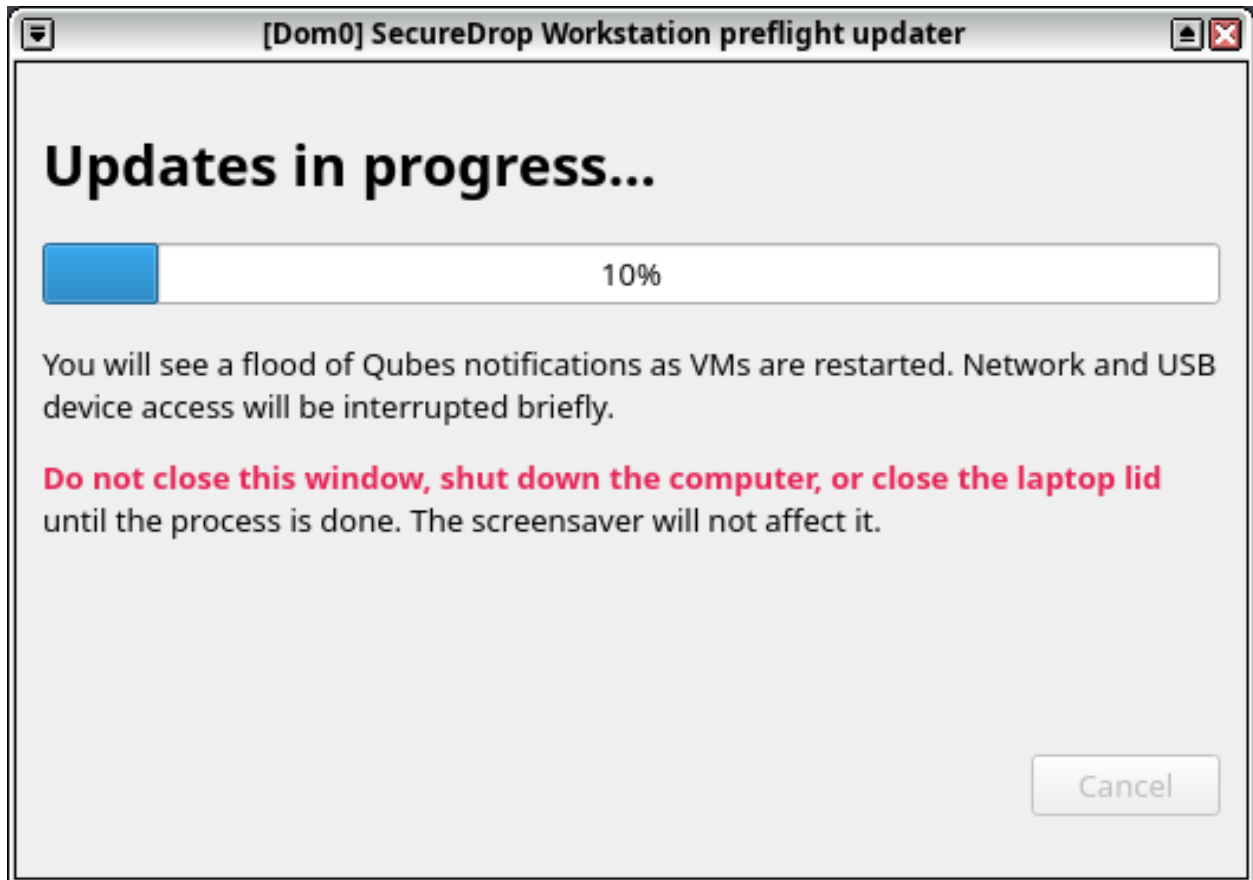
[Dom0] SecureDrop Workstation preflight updater

Updates in progress...

10%

You will see a flood of Qubes notifications as VMs are restarted. Network and USB device access will be interrupted briefly.

Do not close this window, shut down the computer, or close the laptop lid until the process is done. The screensaver will not affect it.

Cancel